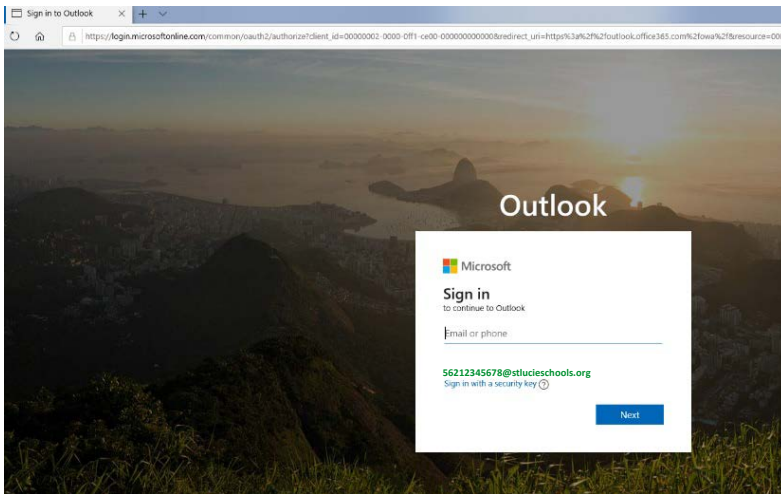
Sign in to Outlook

https://login.microsoftonline.com/common/oauth2/authorize?client_id=00000002-0000-0ff1-ce00-000000000000&redirect_uri=https%3a%2f%2foutlook.office365.com%2fowa%2f&resource=00

Outlook

Microsoft

Sign in
to continue to Outlook

Email or phone

56212345678@stlucieschools.org
Sign in with a security key ?

Next